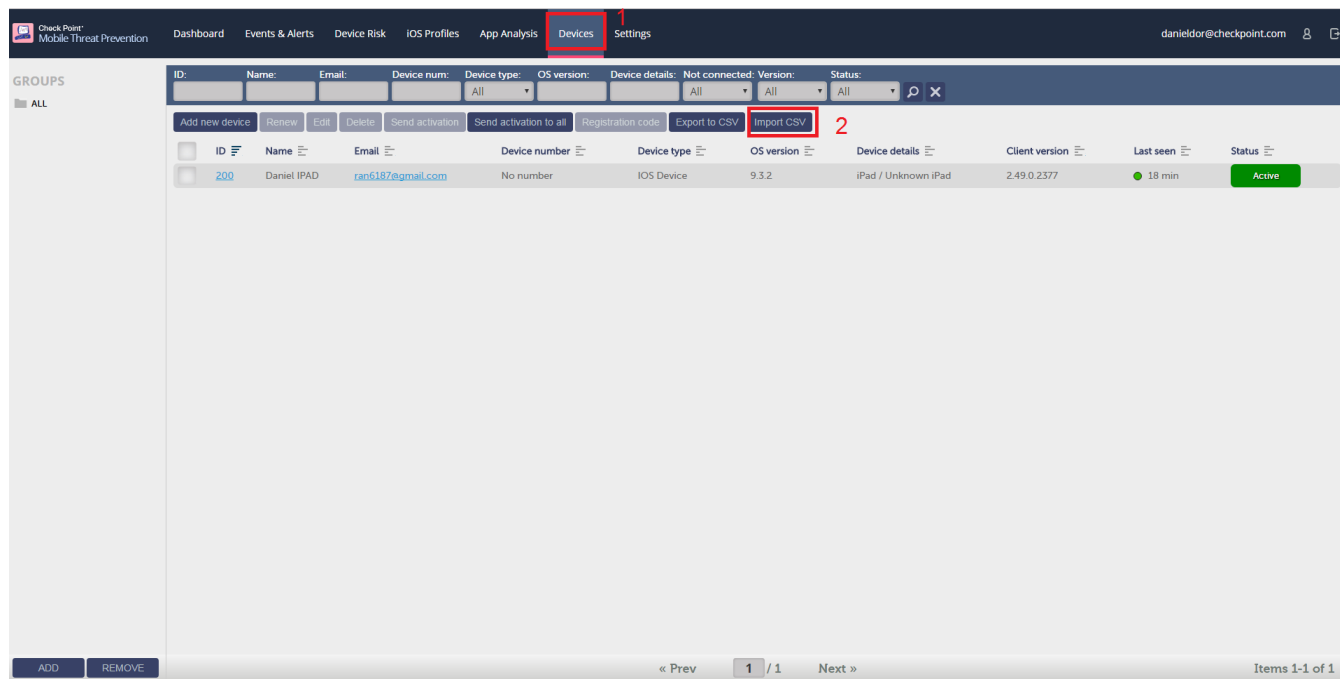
Check Point
Mobile Threat Prevention

Dashboard Events & Alerts Device Risk iOS Profiles App Analysis Devices 1 Settings

danieldor@checkpoint.com

GROUPS
ALL

ID: Name: Email: Device num: Device type: OS version: Device details: Not connected: Version: Status:
All All All All

Add new device Renew Edit Delete Send activation Send activation to all Registration code Export to CSV Import CSV 2

| | ID | Name | Email | Device number | Device type | OS version | Device details | Client version | Last seen | Status |
|---|---|---|---|---|---|---|---|---|---|---|
| | 200 | Daniel IPAD | ran6187@gmail.com | No number | IOS Device | 9.3.2 | iPad / Unknown iPad | 2.49.0.2377 | 18 min | Active |

ADD REMOVE

« Prev 1 / 1 Next »

Items 1-1 of 1